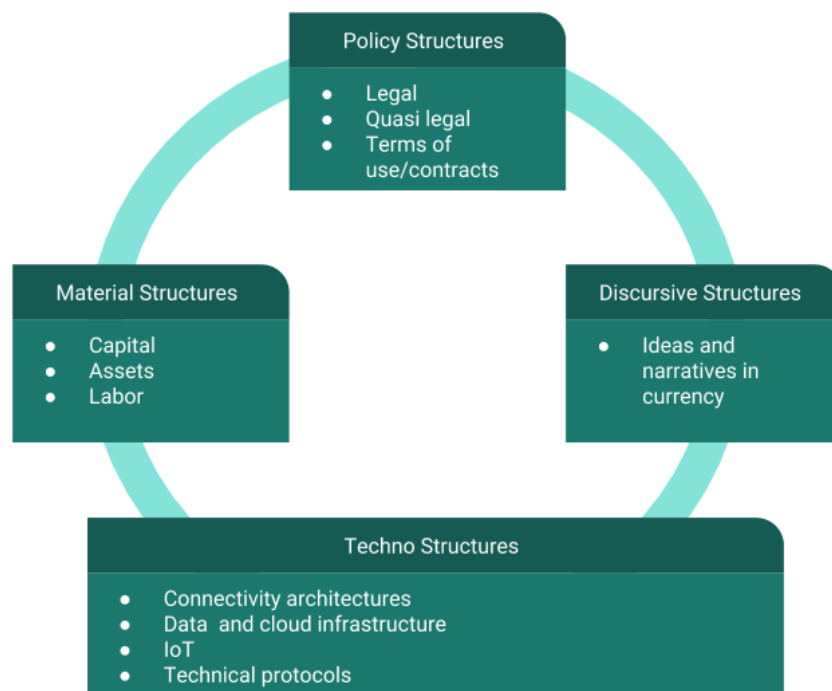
Policy Structures

- Legal
- Quasi legal
- Terms of use/contracts

Material Structures

- Capital
- Assets
- Labor

Discursive Structures

- Ideas and narratives in currency

Techno Structures

- Connectivity architectures
- Data  and cloud infrastructure
- IoT
- Technical protocols